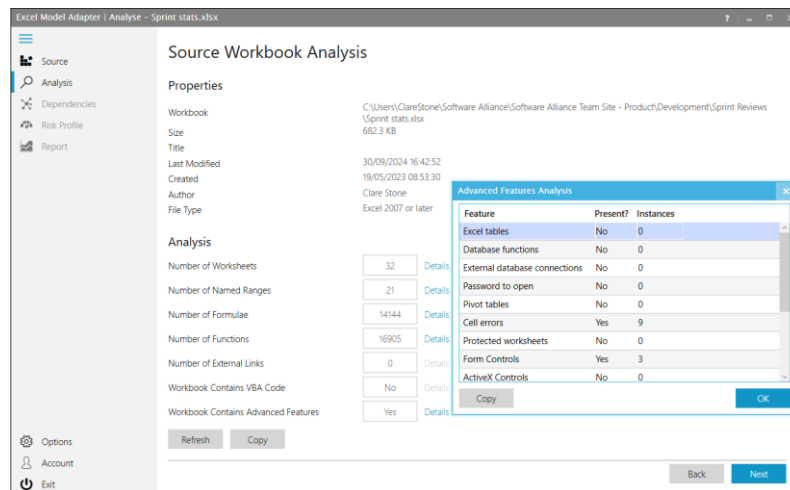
Excel Model Adapter | Analyse - Sprint stats.xlsx

? – □ ×

Source
Analysis
Dependencies
Risk Profile
Report

Source Workbook Analysis

Properties

| | |
|---|---|
| Workbook | C:\Users\ClareStone\Software Alliance\Software Alliance Team Site - Product\Development\Sprint Reviews\Sprint stats.xlsx |
| Size | 682.3 KB |
| Title | |
| Last Modified | 30/09/2024 16:42:52 |
| Created | 19/05/2023 08:53:30 |
| Author | Clare Stone |
| File Type | Excel 2007 or later |

Analysis

| | | |
|---|---|---|
| Number of Worksheets | 32 | Details |
| Number of Named Ranges | 21 | Details |
| Number of Formulae | 14144 | Details |
| Number of Functions | 16905 | Details |
| Number of External Links | 0 | Details |
| Workbook Contains VBA Code | No | Details |
| Workbook Contains Advanced Features | Yes | Details |

Refresh Copy

Advanced Features Analysis ×

| Feature | Present? | Instances |
|---|---|---|
| Excel tables | No | 0 |
| Database functions | No | 0 |
| External database connections | No | 0 |
| Password to open | No | 0 |
| Pivot tables | No | 0 |
| Cell errors | Yes | 9 |
| Protected worksheets | No | 0 |
| Form Controls | Yes | 3 |
| ActiveX Controls | No | 0 |

Copy OK

Options
Account
Exit

Back Next